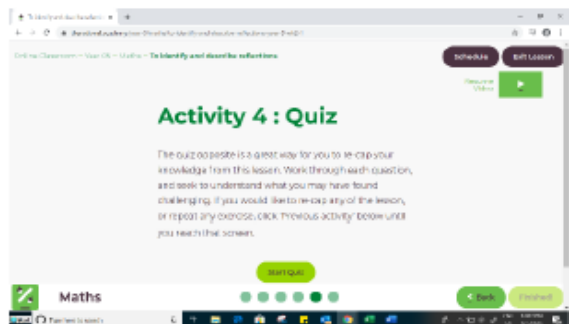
To identify and describe reflections ×

thenational.academy/...

Online Classroom > Year 06 > Maths > To identify and describe reflections

Schedule

Exit Lesson

Resume Video

Activity 4 : Quiz

The quiz opposite is a great way for you to re-cap your knowledge from this lesson. Work through each question, and seek to understand what you may have found challenging. If you would like to re-cap any of the lesson, or repeat any exercise, click 'Previous activity' below until you reach that screen.

Start Quiz

Maths

< Back

Finished

Type here to search